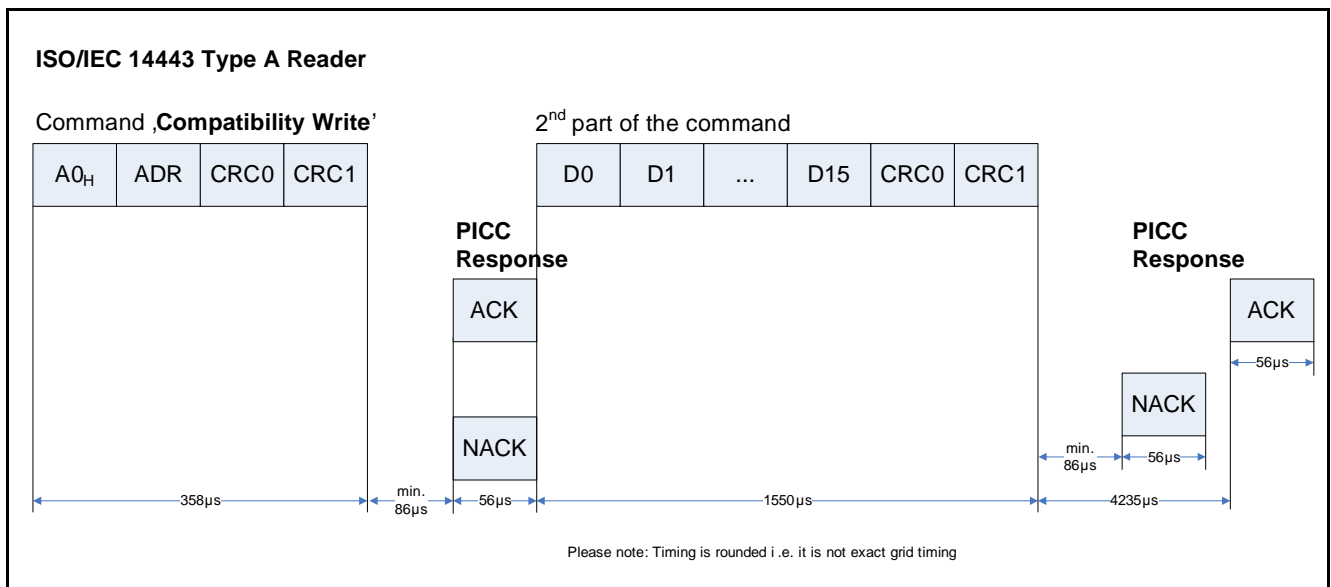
ISO/IEC 14443 Type A Reader

Command ‚Compatibility Write'

| $A0_H$ | ADR | CRC0 | CRC1 |
|---|---|---|---|

2nd part of the command

| D0 | D1 | ... | D15 | CRC0 | CRC1 |
|---|---|---|---|---|---|

PICC Response

ACK

NACK

PICC Response

ACK

56µs

NACK

min. 86µs

56µs

358µs

min. 86µs

56µs

1550µs

4235µs

Please note: Timing is rounded i.e. it is not exact grid timing